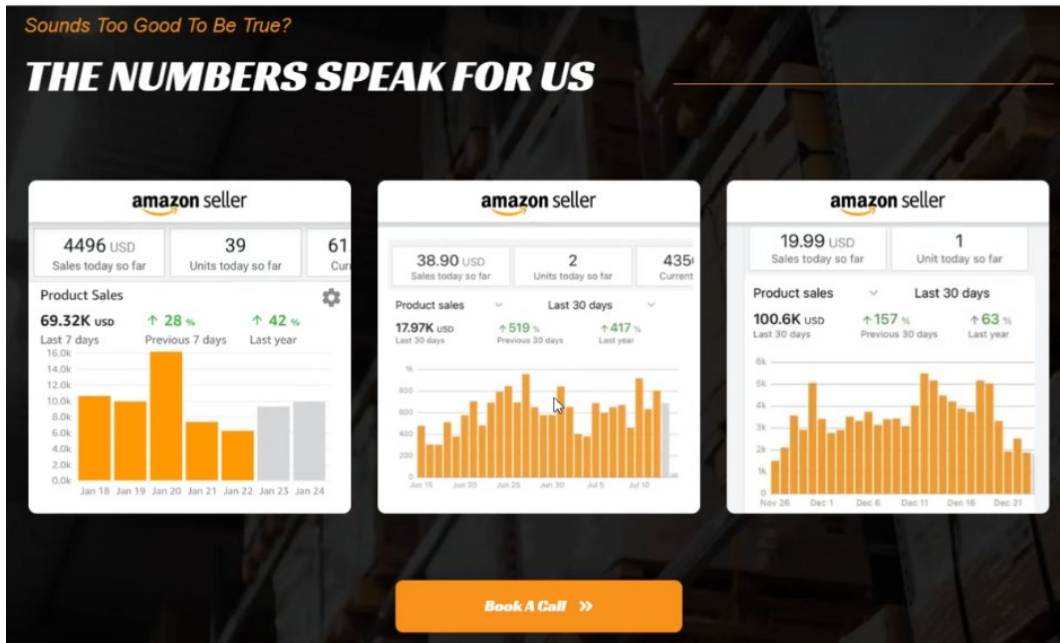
Sounds Too Good To Be True?

THE NUMBERS SPEAK FOR US

amazon seller

4496 USD
Sales today so far

39
Units today so far

61
Cur

Product Sales

69.32K USD
Last 7 days

↑ 28 %
Previous 7 days

↑ 42 %
Last year

16.0k
14.0k
12.0k
10.0k
8.0k
6.0k
4.0k
2.0k
0.0k

Jan 18 Jan 19 Jan 20 Jan 21 Jan 22 Jan 23 Jan 24

amazon seller

38.90 USD
Sales today so far

2
Units today so far

435
Current

Product sales
Last 30 days

17.97K USD
Last 30 days

↑519 %
Previous 30 days

↑417 %
Last year

1k
800
600
400
200
0

Jun 15 Jun 20 Jun 25 Jun 30 Jul 5 Jul 10

amazon seller

19.99 USD
Sales today so far

1
Unit today so far

Product sales
Last 30 days

100.6K USD
Last 30 days

↑157 %
Previous 30 days

↑63 %
Last year

6k
5k
4k
3k
2k
1k
0

Nov 26 Dec 1 Dec 6 Dec 11 Dec 16 Dec 21

Book A Call »